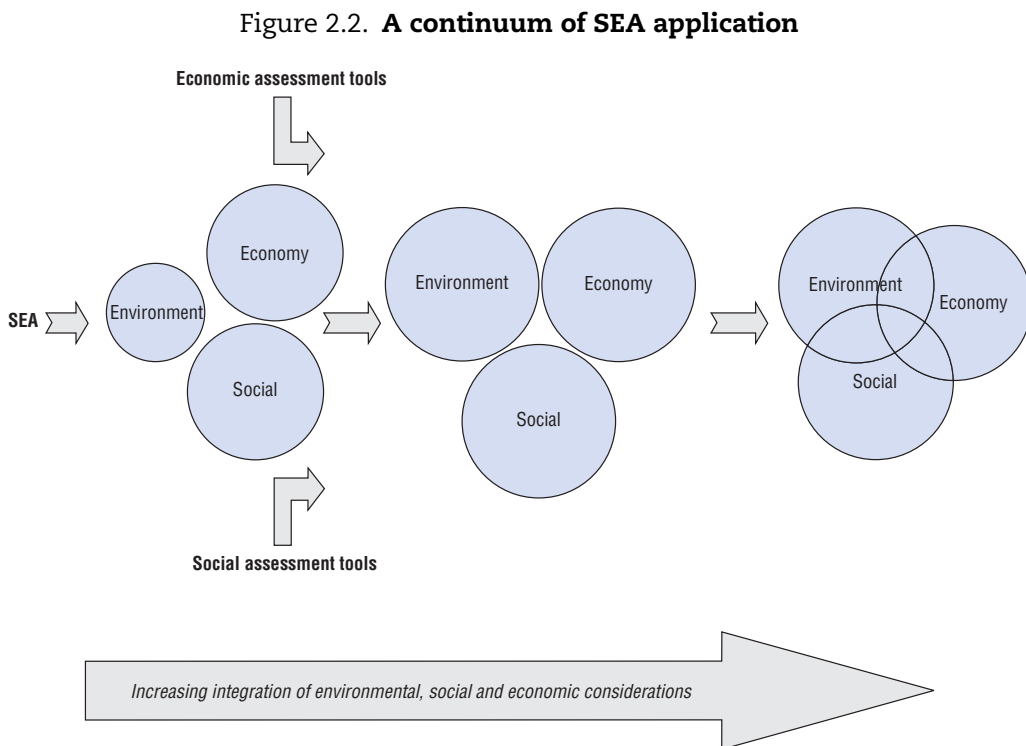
Figure 2.2. **A continuum of SEA application**

Economic assessment tools

SEA

Environment

Economy

Social

Social assessment tools

Environment

Economy

Social

Environment

Economy

Social

Increasing integration of environmental, social and economic considerations